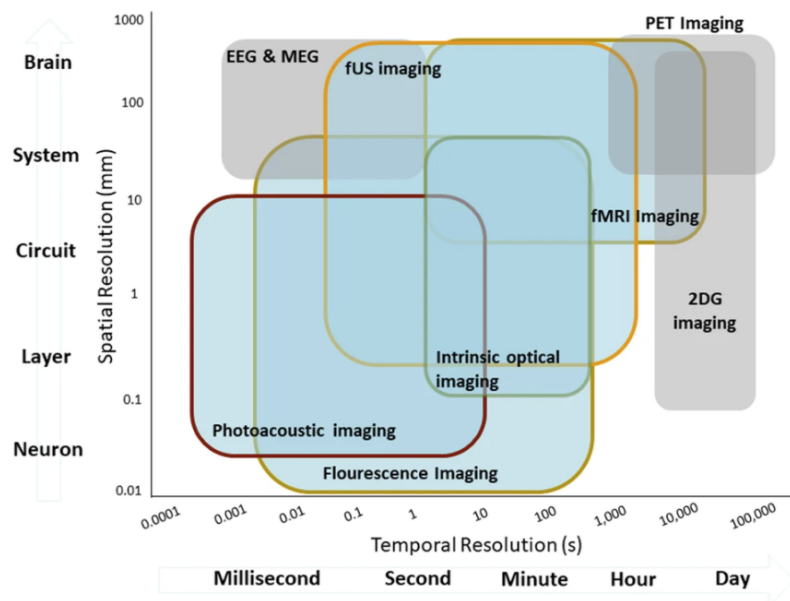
Brain
System
Circuit
Layer
Neuron

Spatial Resolution (mm)

1000
100
10
1
0.1
0.01

EEG & MEG
fUS imaging
PET Imaging
fMRI Imaging
2DG imaging
Intrinsic optical imaging
Photoacoustic imaging
Flourescence Imaging

0.0001
0.001
0.01
0.1
1
10
100
1,000
10,000
100,000

Temporal Resolution (s)

Millisecond
Second
Minute
Hour
Day